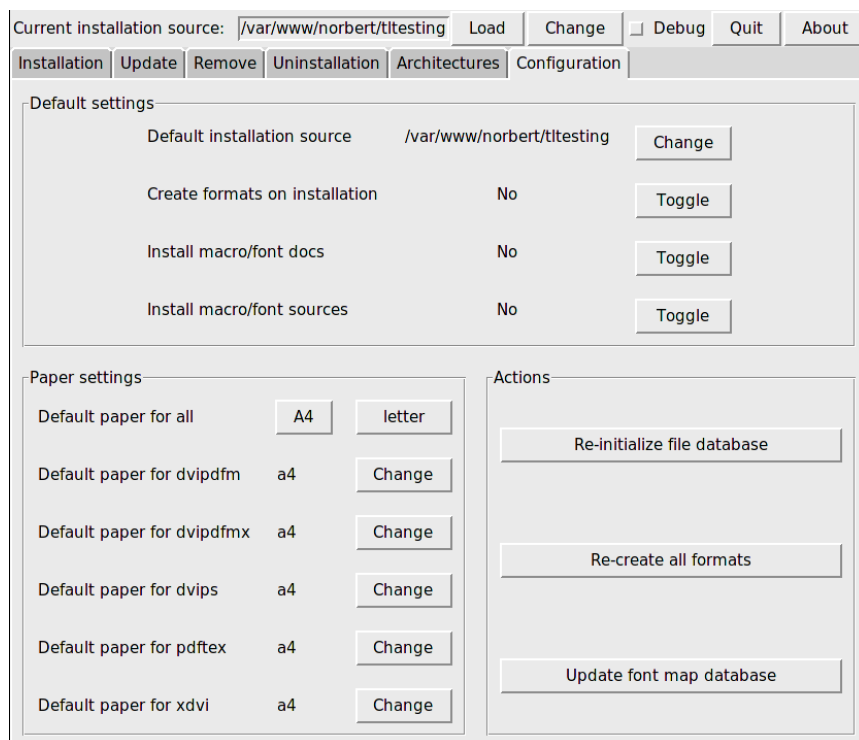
Current installation source: /var/www/norbert/tltesting Load Change Debug Quit About

Installation Update Remove Uninstallation Architectures Configuration

Default settings

Default installation source /var/www/norbert/tltesting Change

Create formats on installation No Toggle

Install macro/font docs No Toggle

Install macro/font sources No Toggle

Paper settings

Default paper for all A4 letter

Default paper for dvipdfm a4 Change

Default paper for dvipdfmx a4 Change

Default paper for dvips a4 Change

Default paper for pdftex a4 Change

Default paper for xdvi a4 Change

Actions

Re-initialize file database

Re-create all formats

Update font map database